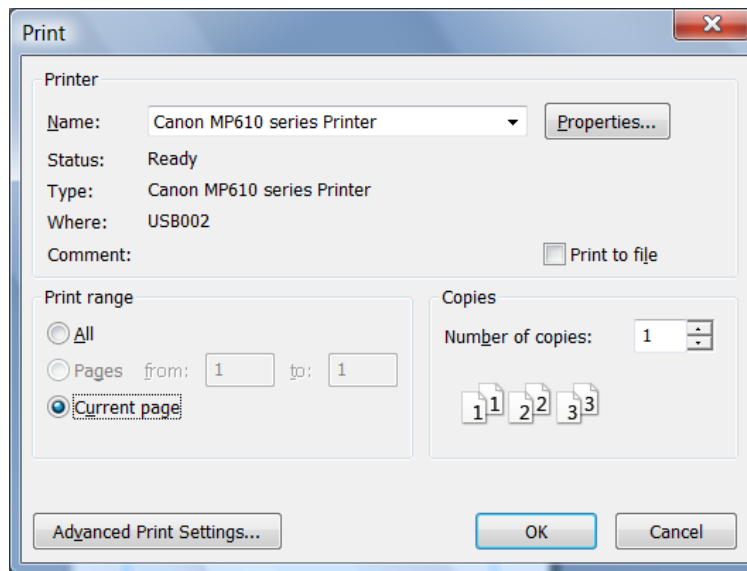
Print

Printer

Name: Canon MP610 series Printer

Properties...

Status: Ready

Type: Canon MP610 series Printer

Where: USB002

Comment:

Print to file

Print range

All

Pages from: 1 to: 1

Current page

Copies

Number of copies: 1

1 1 2 2 3 3

Advanced Print Settings...

OK

Cancel